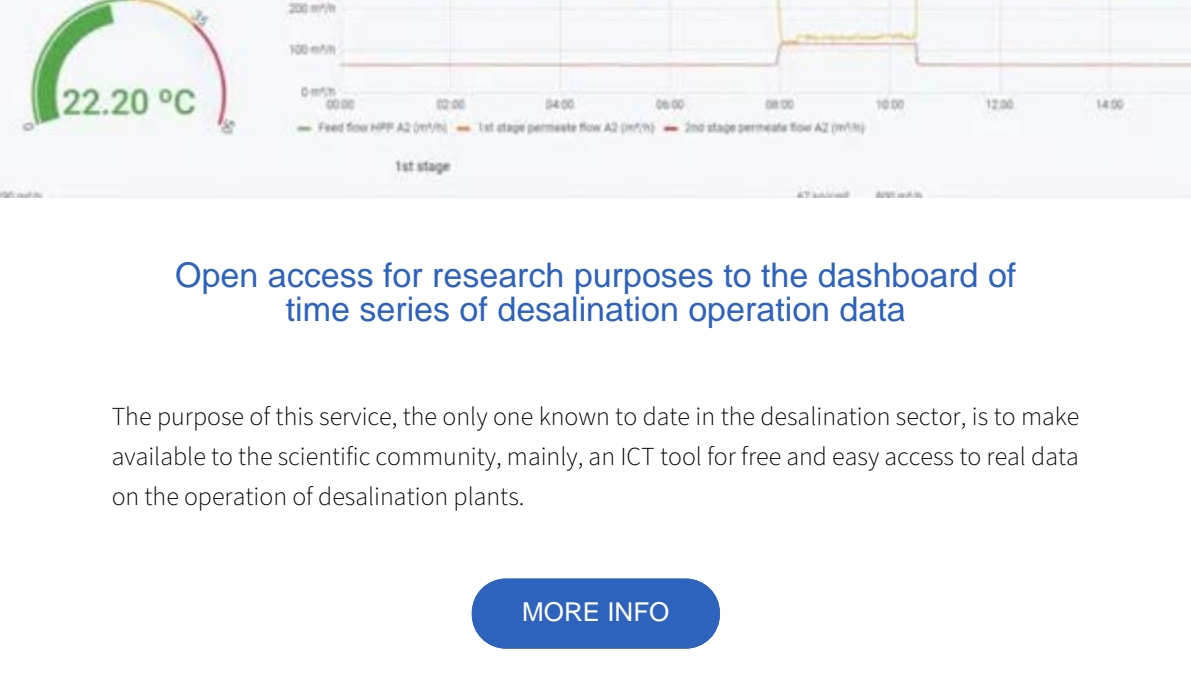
0 25 50

22.20 °C

200 m³/h
100 m³/h
0 m³/h
00:00 02:00 04:00 06:00 08:00 10:00 12:00 14:00

Feed flow HPP A2 (m³/h) 1st stage permeate flow A2 (m³/h) 2nd stage permeate flow A2 (m³/h)

1st stage

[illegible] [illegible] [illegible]

Open access for research purposes to the dashboard of time series of desalination operation data

The purpose of this service, the only one known to date in the desalination sector, is to make available to the scientific community, mainly, an ICT tool for free and easy access to real data on the operation of desalination plants.

MORE INFO